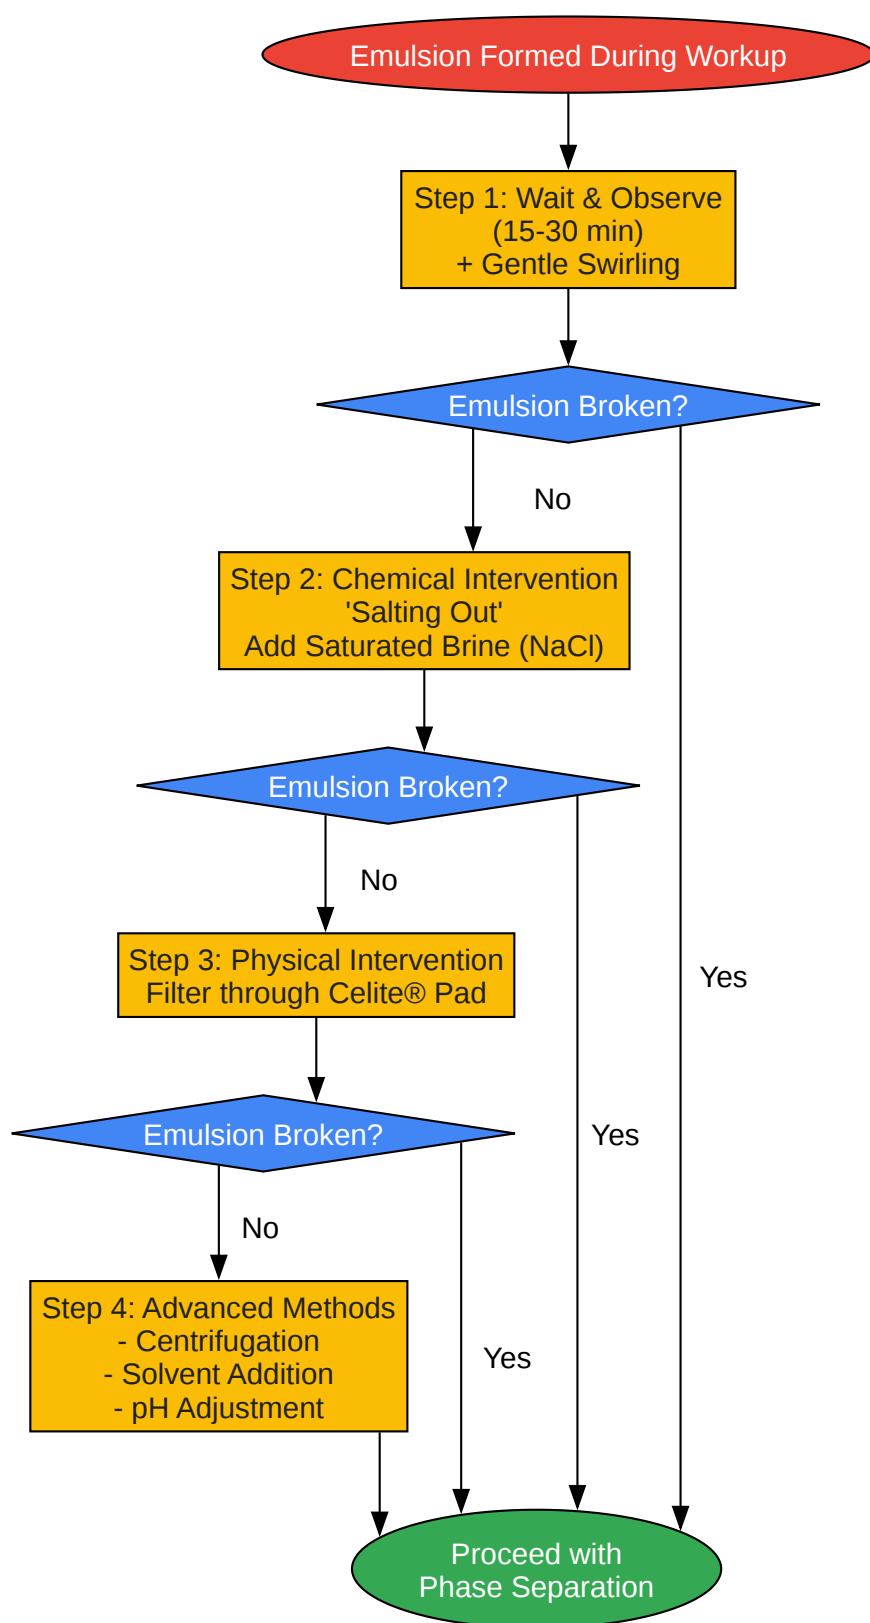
Emulsion Formed During Workup

Step 1: Wait & Observe (15-30 min) + Gentle Swirling

Emulsion Broken?

No

Step 2: Chemical Intervention 'Salting Out' Add Saturated Brine (NaCl)

Emulsion Broken?

No

Step 3: Physical Intervention Filter through Celite® Pad

Yes

Emulsion Broken?

Yes

No

Step 4: Advanced Methods
- Centrifugation
- Solvent Addition
- pH Adjustment

Yes

Proceed with Phase Separation